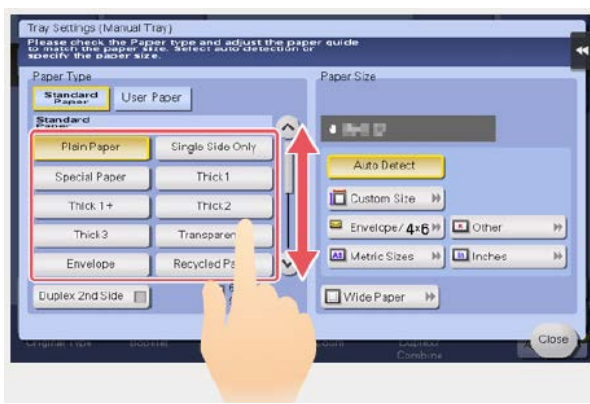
Tray Settings (Manual Tray)
Please check the Paper type and adjust the paper guide to match the paper size. Select auto detection or specify the paper size.

Paper Type

Standard Paper
User Paper

Standard Paper

Plain Paper
Single Side Only
Special Paper
Thick 1
Thick 1+
Thick 2
Thick 3
Transparen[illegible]
Envelope
Recycled P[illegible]

Duplex 2nd Side

Paper Size

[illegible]

Auto Detect
Custom Size
Envelope/ 4x6
Other
Metric Sizes
Inches
Wide Paper

Close